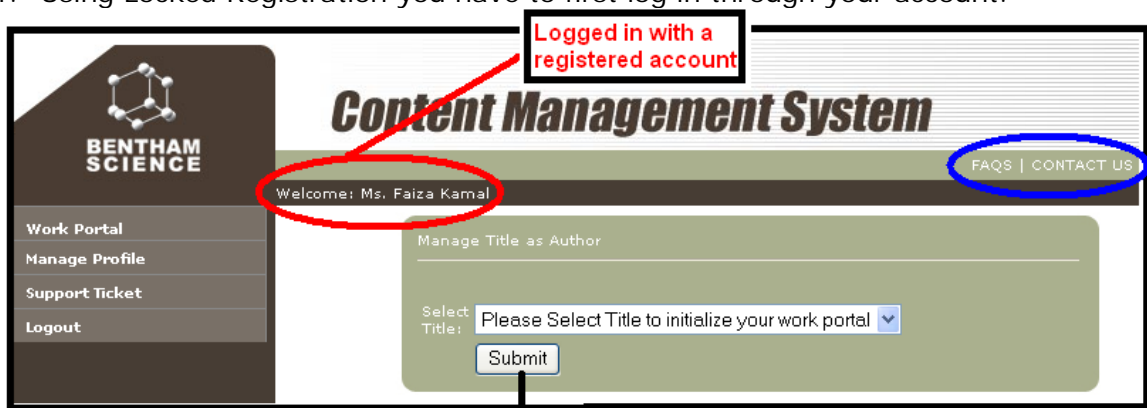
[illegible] Using Locked Registration you have to first log in through your account.

Logged in with a registered account

BENTHAM SCIENCE

Content Management System

FAQS | CONTACT US

Welcome: Ms. Faiza Kamal

Work Portal
Manage Profile
Support Ticket
Logout

Manage Title as Author

Select Title: Please Select Title to initialize your work portal

Submit